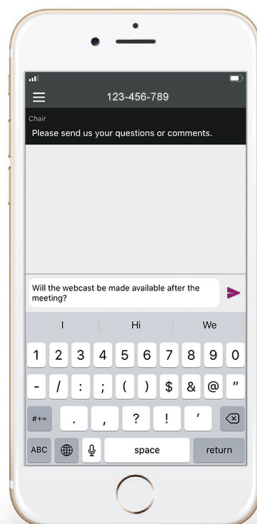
123-456-789

Chair

Please send us your questions or comments.

Will the webcast be made available after the meeting?

I
Hi
We

1 2 3 4 5 6 7 8 9 0

- / : ; ( ) $ & @ "

#+= . , ? ! '

ABC space return